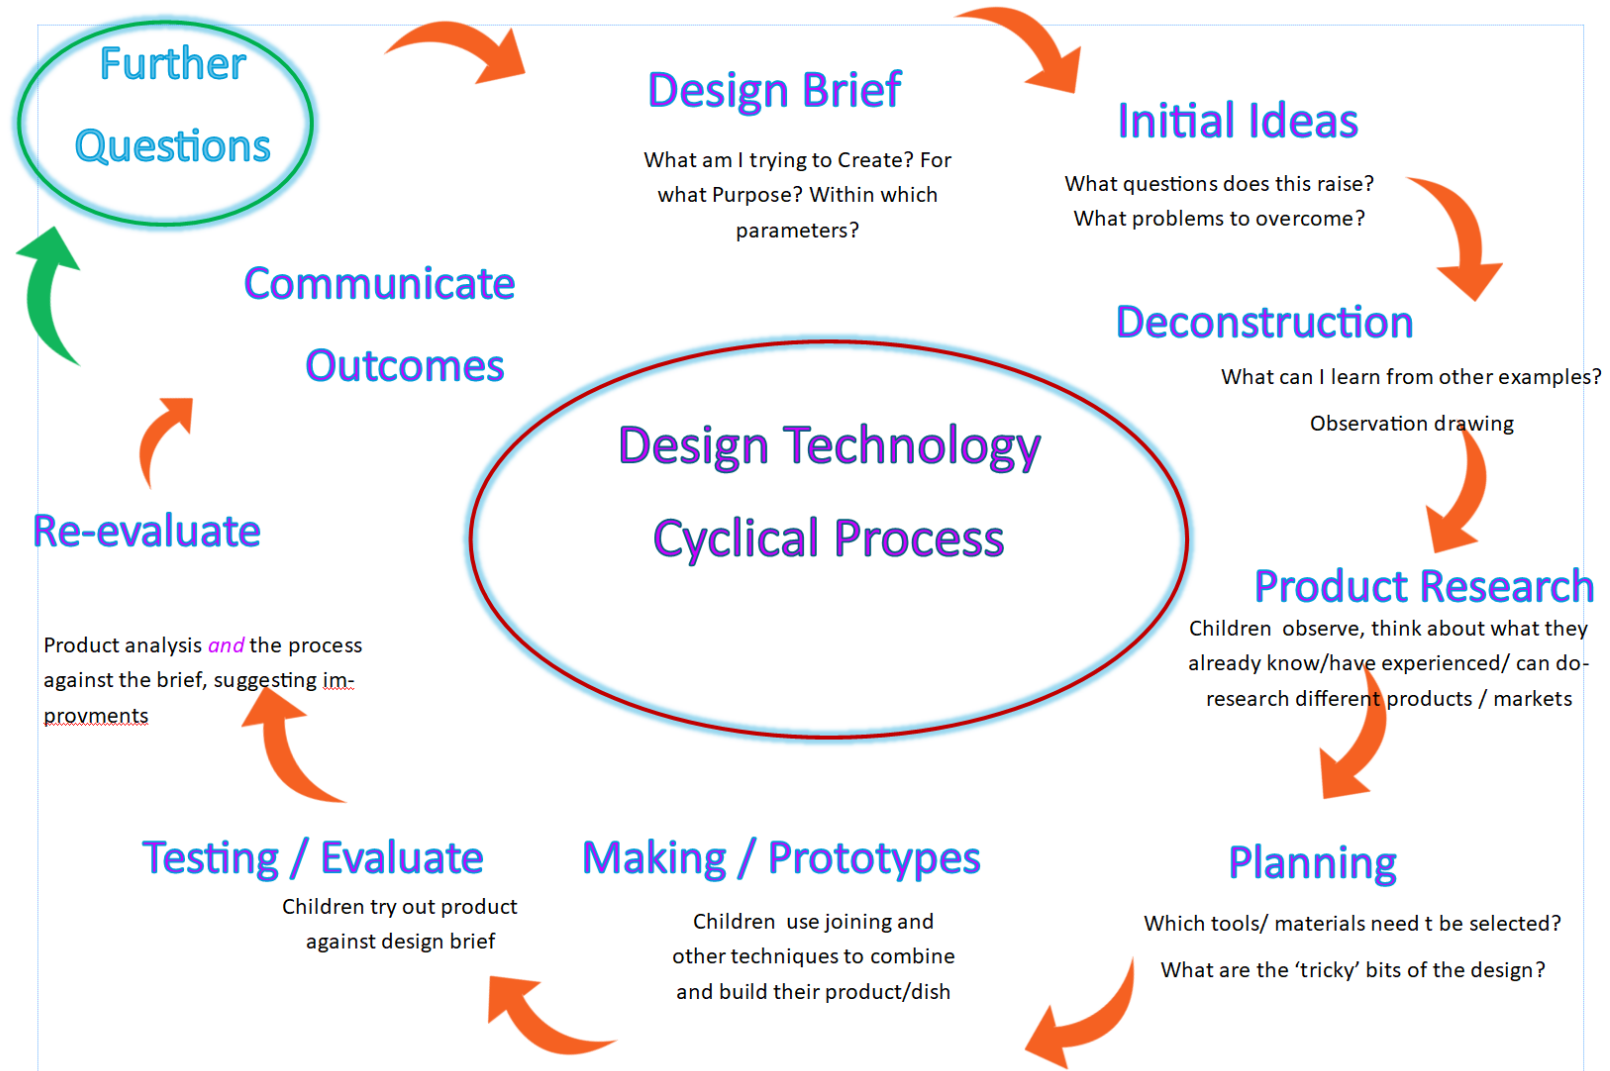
Further Questions

Design Brief

What am I trying to Create? For what Purpose? Within which parameters?

Initial Ideas

What questions does this raise? What problems to overcome?

Communicate Outcomes

Deconstruction

What can I learn from other examples?

Observation drawing

Design Technology Cyclical Process

Re-evaluate

Product Research

Children observe, think about what they already know/have experienced/ can do- research different products / markets

Product analysis *and* the process against the brief, suggesting improvments

Testing / Evaluate

Children try out product against design brief

Making / Prototypes

Children use joining and other techniques to combine and build their product/dish

Planning

Which tools/ materials need t be selected?

What are the 'tricky' bits of the design?